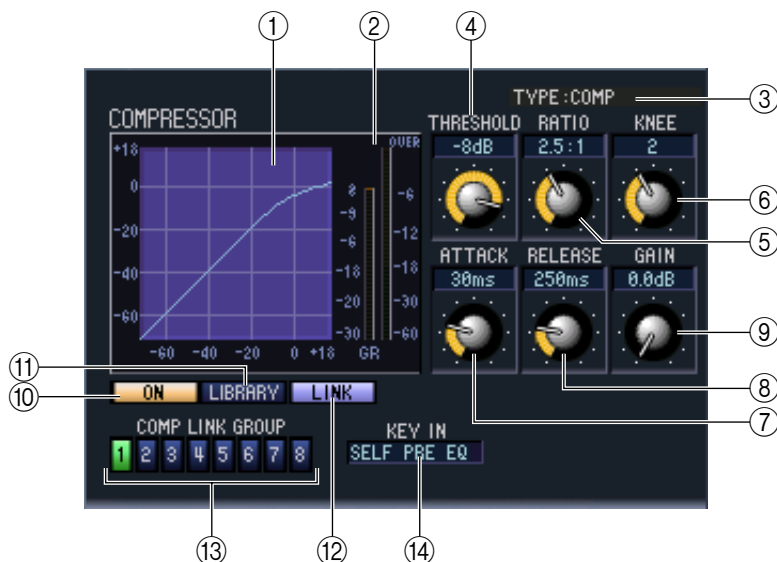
①
②
④
TYPE:COMP
③
COMPRESSOR
THRESHOLD
RATIO
KNEE
OVER
-8dB
2.5:1
2
+18
0
-20
-40
-60
0
-3
-6
-18
-20
-30
-6
-12
-18
-30
-60
⑥
⑤
ATTACK
RELEASE
GAIN
30ms
250ms
0.0dB
⑨
-60
-40
-20
0
+18
GR
⑪
⑩
ON
LIBRARY
LINK
⑧
COMP LINK GROUP
KEY IN
⑦
1
2
3
4
5
6
7
8
SELF PRE EQ
⑬
⑫
⑭